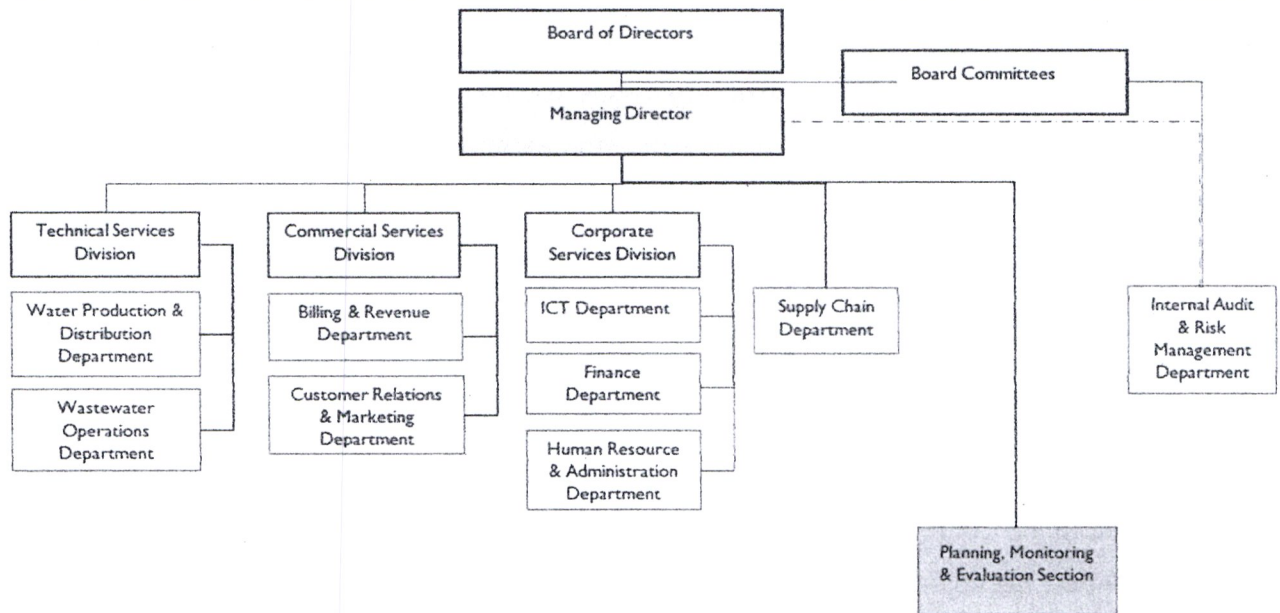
Board of Directors

Board Committees

Managing Director

Technical Services Division

Water Production & Distribution Department

Wastewater Operations Department

Commercial Services Division

Billing & Revenue Department

Customer Relations & Marketing Department

Corporate Services Division

ICT Department

Finance Department

Human Resource & Administration Department

Supply Chain Department

Internal Audit & Risk Management Department

Planning, Monitoring & Evaluation Section